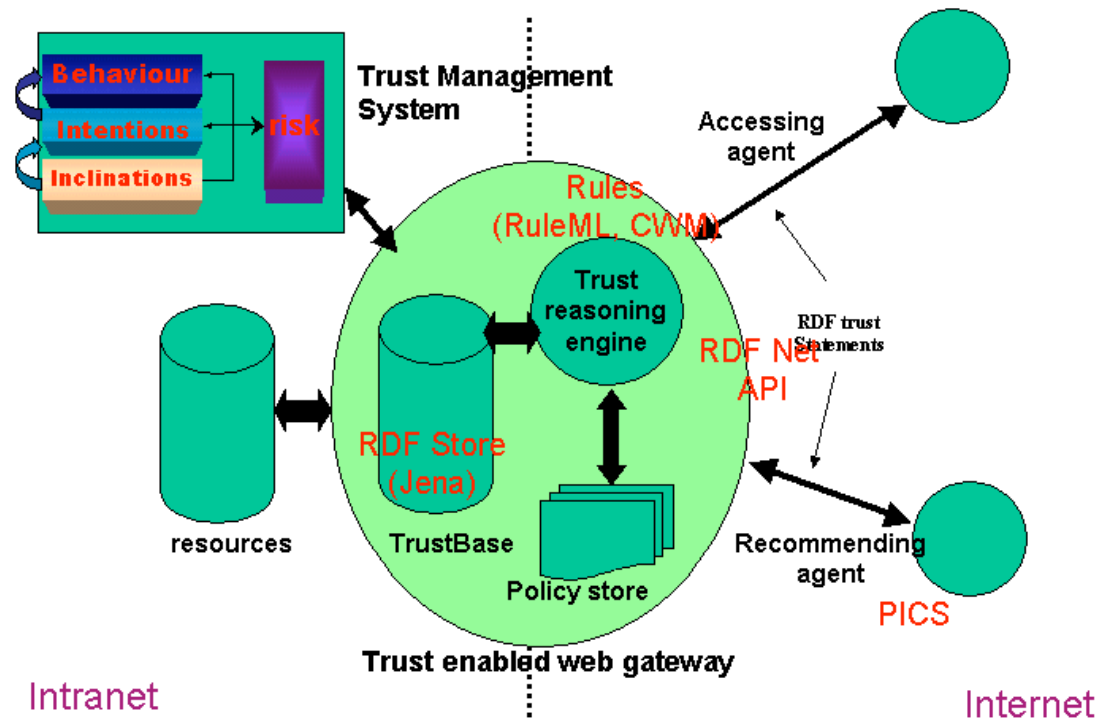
Behaviour
Intentions
Inclinations
risk
Trust Management System
Accessing agent
Rules (RuleML, CWM)
Trust reasoning engine
RDF trust Statements
RDF Net API
resources
RDF Store (Jena)
TrustBase
Policy store
Recommending agent
PICS
Trust enabled web gateway
Intranet
Internet